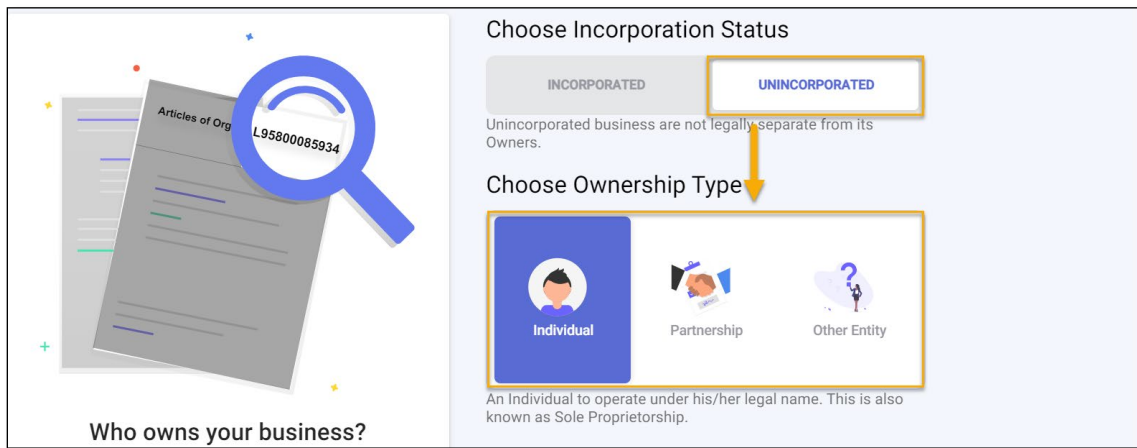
Articles of Org

L95800085934

Who owns your business?

Choose Incorporation Status

INCORPORATED

UNINCORPORATED

Unincorporated business are not legally separate from its Owners.

Choose Ownership Type

Individual

Partnership

Other Entity

An Individual to operate under his/her legal name. This is also known as Sole Proprietorship.